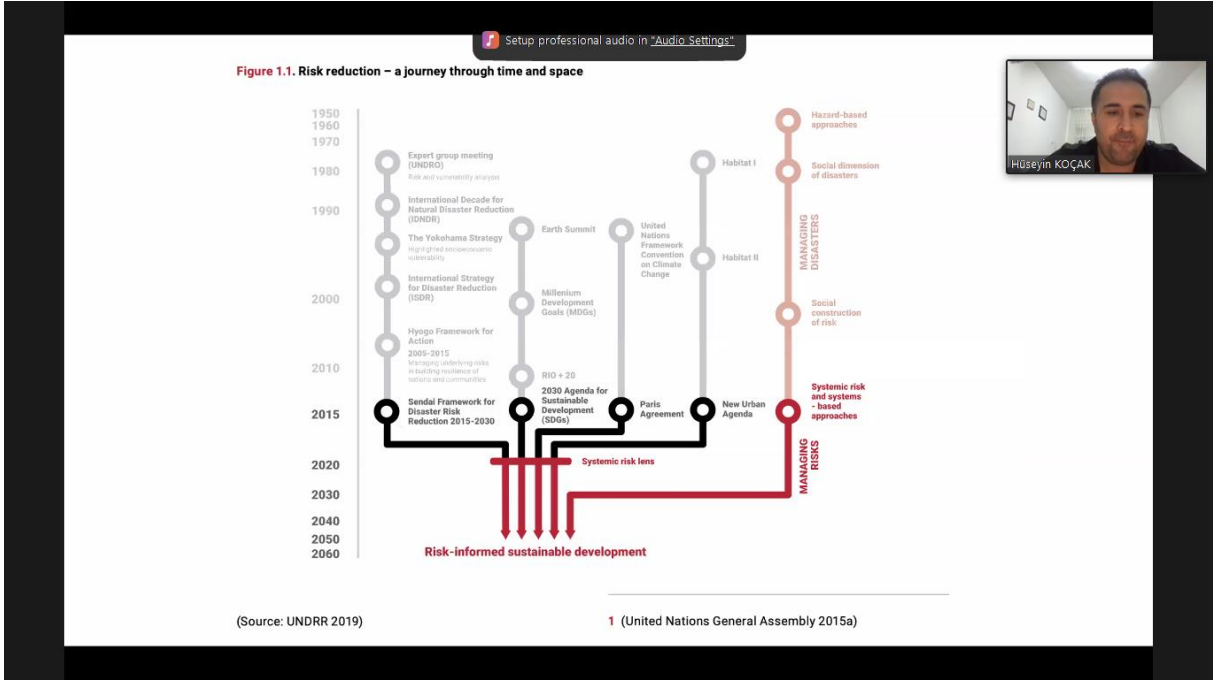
Setup professional audio in "Audio Settings"

Hüseyin KOÇAK

Figure 1.1. Risk reduction – a journey through time and space

1950
1960
1970
1980
1990
2000
2010
2015
2020
2030
2040
2050
2060

Expert group meeting (UNDRO)
Risk and vulnerability analysis

International Decade for Natural Disaster Reduction (IDNDR)

The Yokohama Strategy
Highlighted socioeconomic vulnerability

International Strategy for Disaster Reduction (ISDR)

Hyogo Framework for Action 2005-2015
Managing underlying risks in building resilience of nations and communities

Sendai Framework for Disaster Risk Reduction 2015-2030

Earth Summit

Millenium Development Goals (MDGs)

RIO + 20

2030 Agenda for Sustainable Development (SDGs)

United Nations Framework Convention on Climate Change

Paris Agreement

Habitat I

Habitat II

New Urban Agenda

Hazard-based approaches

Social dimension of disasters

MANAGING DISASTERS

Social construction of risk

Systemic risk and systems - based approaches

MANAGING RISKS

Systemic risk lens

Risk-informed sustainable development

(Source: UNDRR 2019)

1 (United Nations General Assembly 2015a)